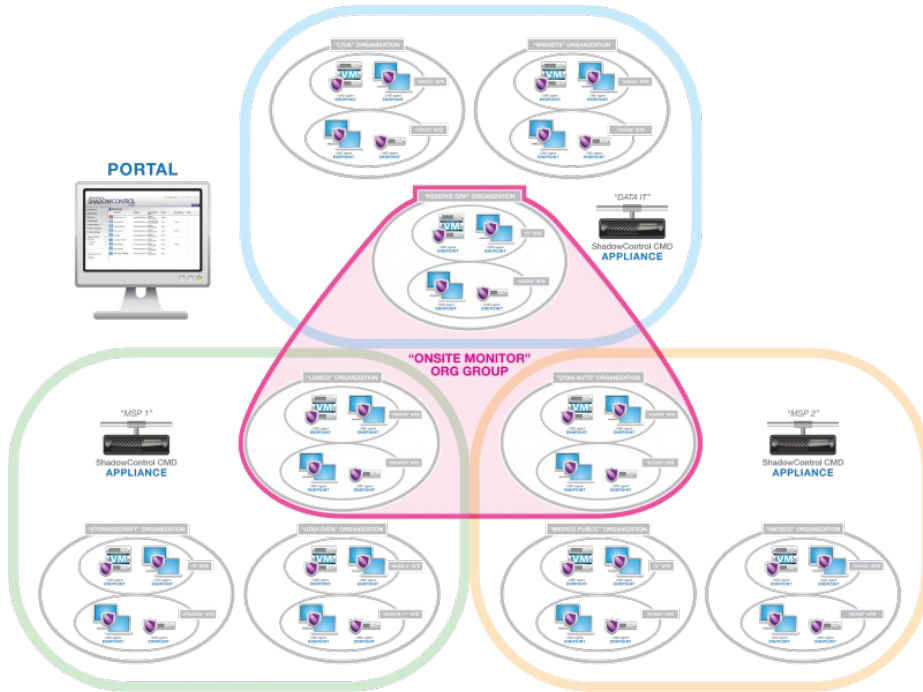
"LTUE" ORGANIZATION

"WIDGETS" ORGANIZATION

PORTAL

SHADOWCONTROL

"RESERVE GAP" ORGANIZATION

"DATA IT"

ShadowControl CMD
APPLIANCE

"ONSITE MONITOR"
ORG GROUP

"MSP 1"

ShadowControl CMD
APPLIANCE

"LUMCO" ORGANIZATION

"UTAH AUTO" ORGANIZATION

"MSP 2"

ShadowControl CMD
APPLIANCE

"STORAGECRAFT" ORGANIZATION

"UTAH DATA" ORGANIZATION

"MEDICO PUBLIC" ORGANIZATION

"NATECO" ORGANIZATION

VM

ENDPOINT